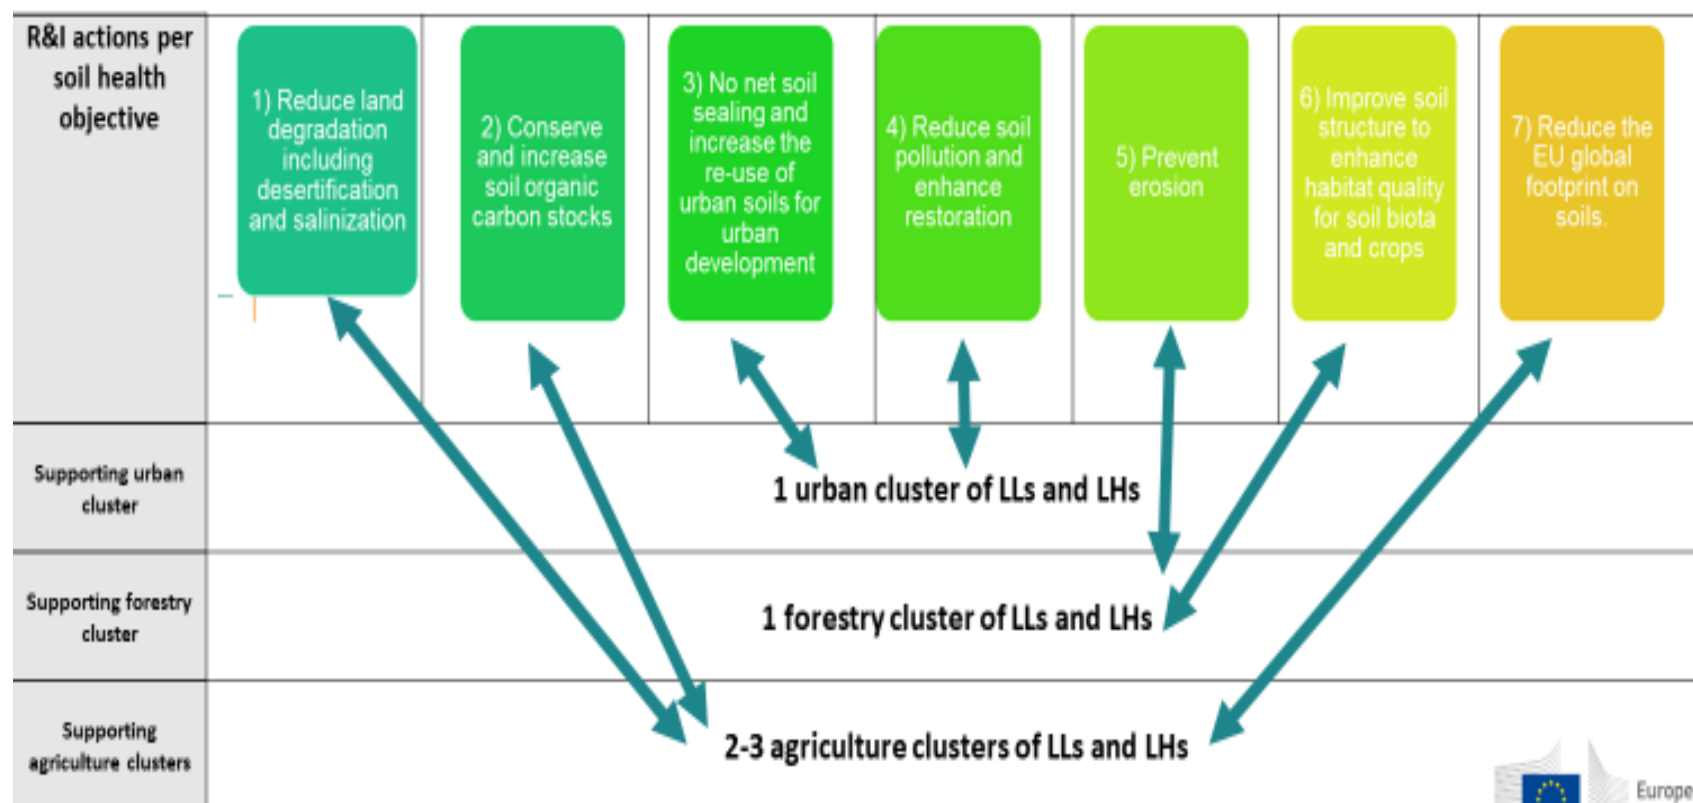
| R&I actions per soil health objective | 1) Reduce land degradation including desertification and salinization | 2) Conserve and increase soil organic carbon stocks | 3) No net soil sealing and increase the re-use of urban soils for urban development | 4) Reduce soil pollution and enhance restoration | 5) Prevent erosion | 6) Improve soil structure to enhance habitat quality for soil biota and crops | 7) Reduce the EU global footprint on soils. |
|---|---|---|---|---|---|---|---|
| Supporting urban cluster | 1 urban cluster of LLs and LHs | | | | | | |
| Supporting forestry cluster | 1 forestry cluster of LLs and LHs | | | | | | |
| Supporting agriculture clusters | 2-3 agriculture clusters of LLs and LHs | | | | | | |

Europe